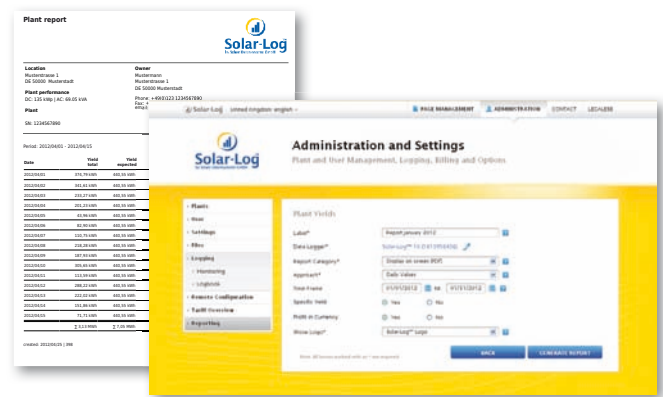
Plant report

Solar-Log

Location
Musterstrasse 1
DE 50000 Musterstadt

Owner
Mustermann
Musterstrasse 1
DE 50000 Musterstadt

Plant performance
DC: 135 kWp | AC: 69.05 kVA

Phone: +49(0)123 123456789
Fax:
email:

Plant

SN: 1234567890

Period: 2012/04/01 - 2012/04/15

| Date | Yield total | Yield expected |
|---|---|---|
| 2012/04/01 | 276,79 kWh | 400,55 kWh |
| 2012/04/02 | 341,61 kWh | 400,55 kWh |
| 2012/04/03 | 233,27 kWh | 400,55 kWh |
| 2012/04/04 | 201,23 kWh | 400,55 kWh |
| 2012/04/05 | 33,96 kWh | 400,55 kWh |
| 2012/04/06 | 92,90 kWh | 400,55 kWh |
| 2012/04/07 | 110,75 kWh | 400,55 kWh |
| 2012/04/08 | 218,28 kWh | 400,55 kWh |
| 2012/04/09 | 187,93 kWh | 400,55 kWh |
| 2012/04/10 | 305,65 kWh | 400,55 kWh |
| 2012/04/11 | 113,59 kWh | 400,55 kWh |
| 2012/04/12 | 288,22 kWh | 400,55 kWh |
| 2012/04/13 | 222,02 kWh | 400,55 kWh |
| 2012/04/14 | 151,86 kWh | 400,55 kWh |
| 2012/04/15 | 71,71 kWh | 400,55 kWh |
| | Σ 3,13 MWh | Σ 7,01 MWh |

created: 2012/04/25 | 998

Solar-Log United Kingdom: english

PAGE MANAGEMENT ADMINISTRATION CONTACT LEGAL

Solar-Log

Administration and Settings
Plant and User Management, Logging, Billing and Options

Plants
User
Settings
Files
Logging
Monitoring
Logbook
Remote Configuration
Tariff Overview
Reporting

Plant Yields

Label* Report January 2012
Data Logger* Solar-Log™ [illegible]
Report Category* Display on screen (PDF)
Approach* Daily Values
Time Frame 01/01/2012 to 01/31/2012
Specific Yield Yes No
Profit in Currency Yes No
Show Logo* Solar-Log™ Logo

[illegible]

BACK GENERATE REPORT